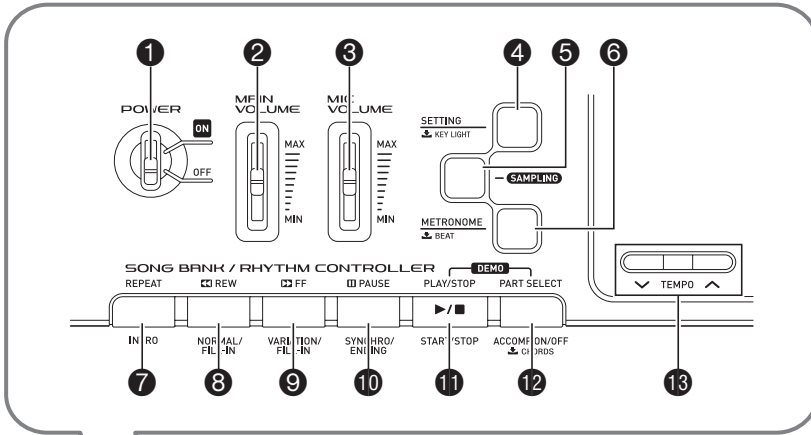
❶ ❷ ❸ ❹ ❺ ❻

POWER

ON

OFF

MAIN VOLUME

MAX

MIN

MIC VOLUME

MAX

MIN

SETTING

KEY LIGHT

SAMPLING

METRONOME

BEAT

SONG BANK / RHYTHM CONTROLLER

DEMO

REPEAT

REW

FF

PAUSE

PLAY/STOP

PART SELECT

▶/■

INTRO

NORMAL/ FILL-IN

VARIATION/ FILL-IN

SYNCHRO/ ENDING

START/STOP

ACCOMP ON/OFF

CHORDS

TEMPO

❼ ❽ ❾ ❿ ⓫ ⓬ ⓭